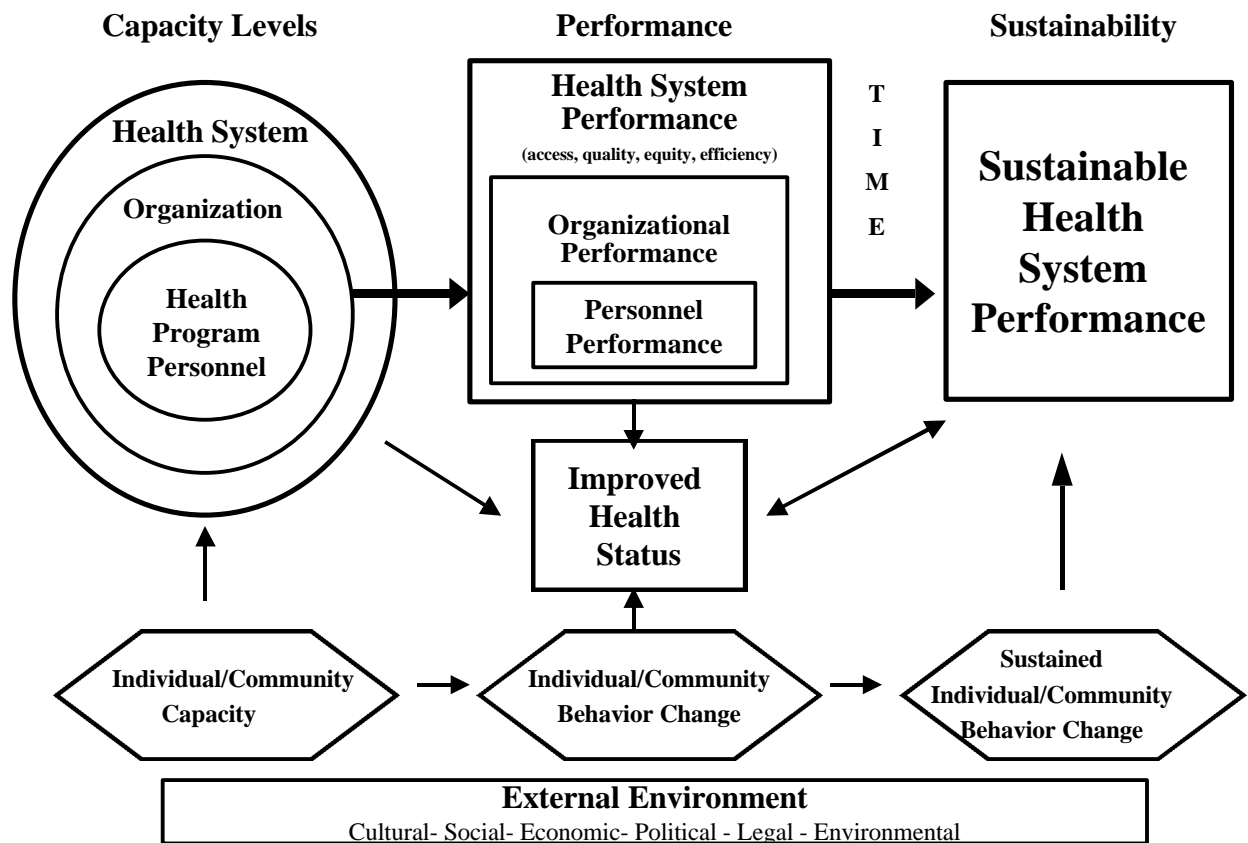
Capacity Levels

Performance

Sustainability

Health System

Organization

Health Program Personnel

Health System Performance

(access, quality, equity, efficiency)

Organizational Performance

Personnel Performance

T
I
M
E

Sustainable Health System Performance

Improved Health Status

Individual/Community Capacity

Individual/Community Behavior Change

Sustained Individual/Community Behavior Change

External Environment

Cultural- Social- Economic- Political - Legal - Environmental